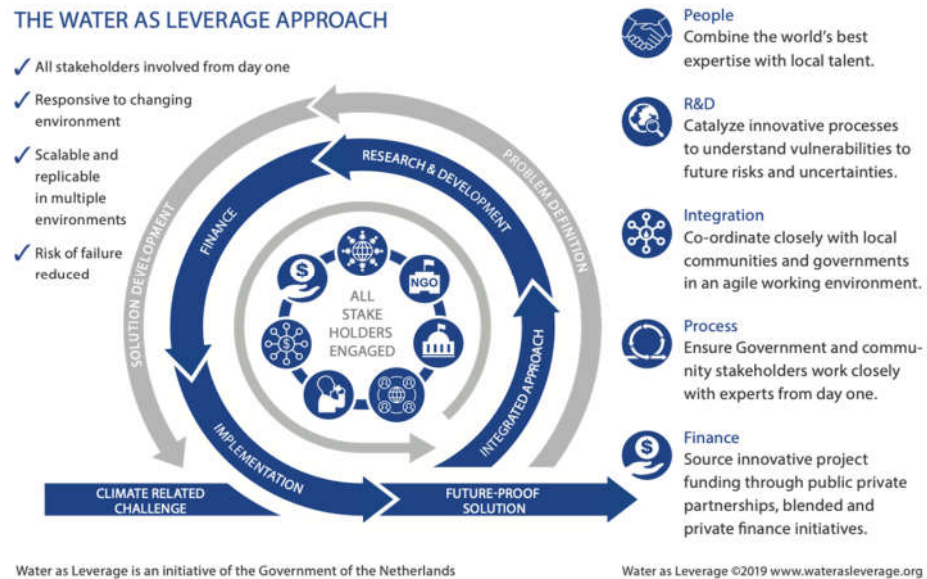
THE WATER AS LEVERAGE APPROACH

✓ All stakeholders involved from day one

✓ Responsive to changing environment

✓ Scalable and replicable in multiple environments

✓ Risk of failure reduced

RESEARCH & DEVELOPMENT

PROBLEM DEFINITION

FINANCE

SOLUTION DEVELOPMENT

INTEGRATED APPROACH

IMPLEMENTATION

ALL STAKE HOLDERS ENGAGED

NGO

CLIMATE RELATED CHALLENGE

FUTURE-PROOF SOLUTION

People
Combine the world's best expertise with local talent.

R&D
Catalyze innovative processes to understand vulnerabilities to future risks and uncertainties.

Integration
Co-ordinate closely with local communities and governments in an agile working environment.

Process
Ensure Government and community stakeholders work closely with experts from day one.

Finance
Source innovative project funding through public private partnerships, blended and private finance initiatives.

Water as Leverage is an initiative of the Government of the Netherlands

Water as Leverage ©2019 www.waterasleverage.org